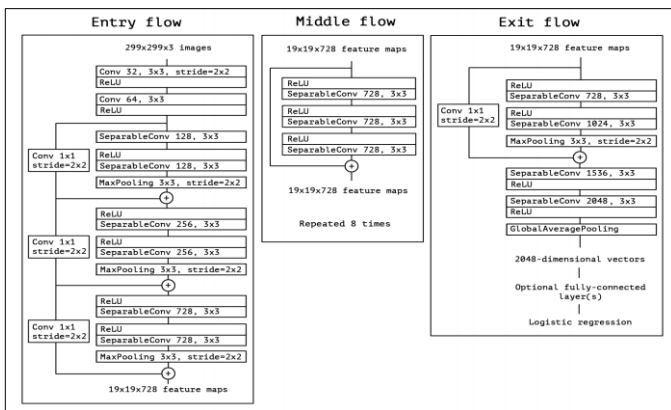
Entry flow

299x299x3 images

Conv 32, 3x3, stride=2x2
ReLU

Conv 64, 3x3
ReLU

SeparableConv 128, 3x3

Conv 1x1
stride=2x2

ReLU
SeparableConv 128, 3x3

MaxPooling 3x3, stride=2x2

+

ReLU
SeparableConv 256, 3x3

Conv 1x1
stride=2x2

ReLU
SeparableConv 256, 3x3

MaxPooling 3x3, stride=2x2

+

ReLU
SeparableConv 728, 3x3

Conv 1x1
stride=2x2

ReLU
SeparableConv 728, 3x3

MaxPooling 3x3, stride=2x2

+

19x19x728 feature maps

Middle flow

19x19x728 feature maps

ReLU
SeparableConv 728, 3x3

ReLU
SeparableConv 728, 3x3

ReLU
SeparableConv 728, 3x3

+

19x19x728 feature maps

Repeated 8 times

Exit flow

19x19x728 feature maps

ReLU
SeparableConv 728, 3x3

Conv 1x1
stride=2x2

ReLU
SeparableConv 1024, 3x3

MaxPooling 3x3, stride=2x2

+

SeparableConv 1536, 3x3
ReLU

SeparableConv 2048, 3x3
ReLU

GlobalAveragePooling

2048-dimensional vectors

Optional fully-connected layer(s)

Logistic regression